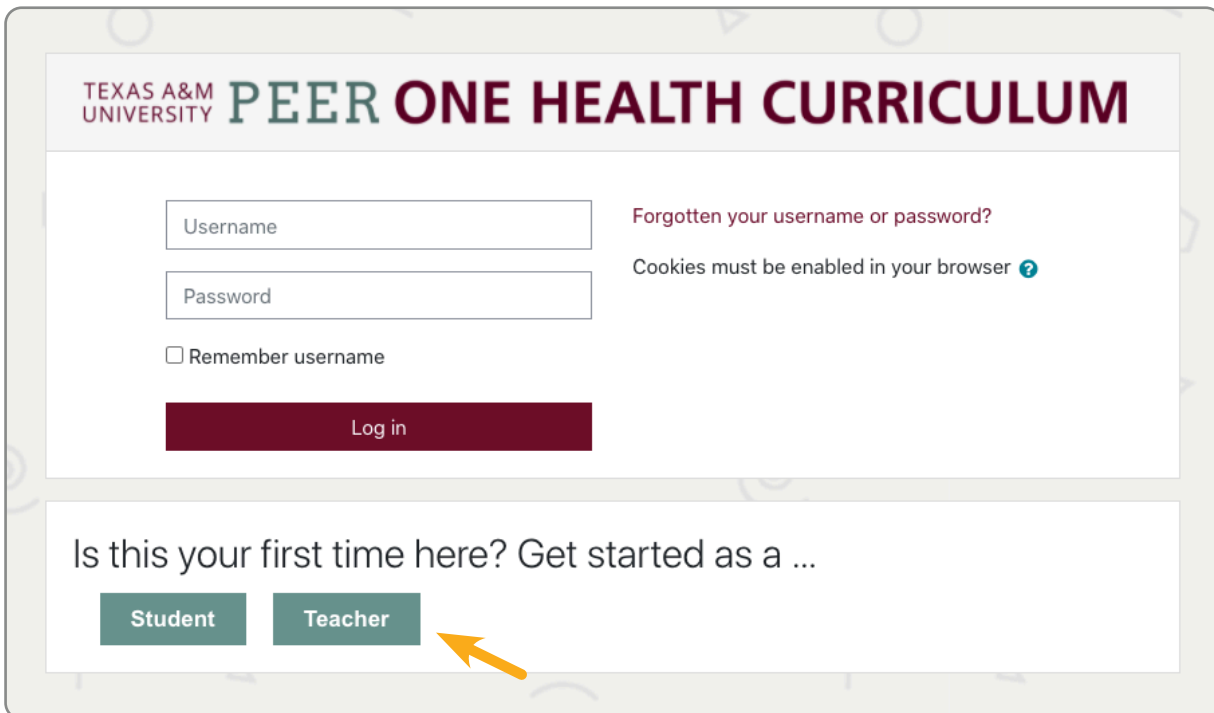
TEXAS A&M UNIVERSITY PEER ONE HEALTH CURRICULUM

Username

Password

Remember username

Log in

Forgotten your username or password?

Cookies must be enabled in your browser

Is this your first time here? Get started as a ...

Student

Teacher